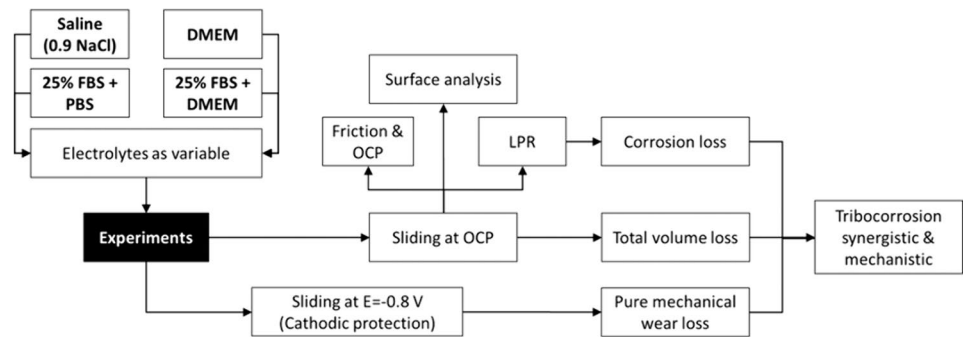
Saline (0.9 NaCl)

DMEM

25% FBS + PBS

25% FBS + DMEM

Electrolytes as variable

Experiments

Surface analysis

Friction & OCP

LPR

Corrosion loss

Sliding at OCP

Total volume loss

Tribocorrosion synergistic & mechanistic

Sliding at E=-0.8 V (Cathodic protection)

Pure mechanical wear loss